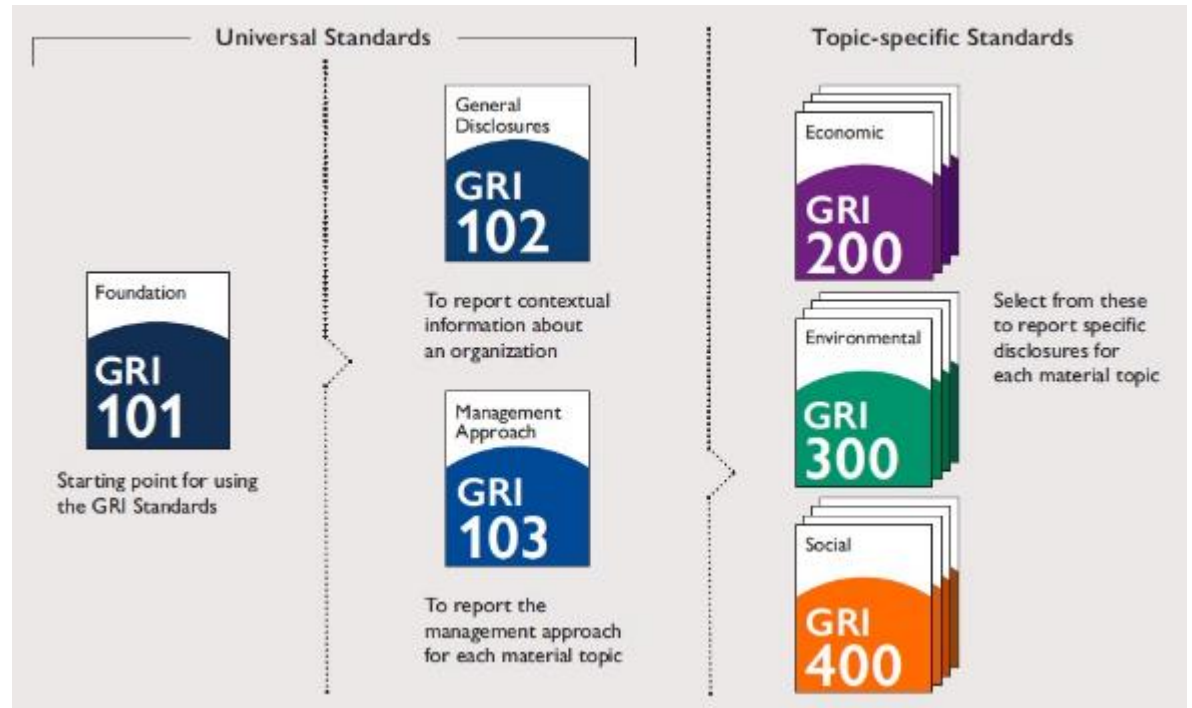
Universal Standards

Foundation
GRI
101

Starting point for using the GRI Standards

General Disclosures
GRI
102

To report contextual information about an organization

Management Approach
GRI
103

To report the management approach for each material topic

Topic-specific Standards

Economic
GRI
200

Environmental
GRI
300

Social
GRI
400

Select from these to report specific disclosures for each material topic